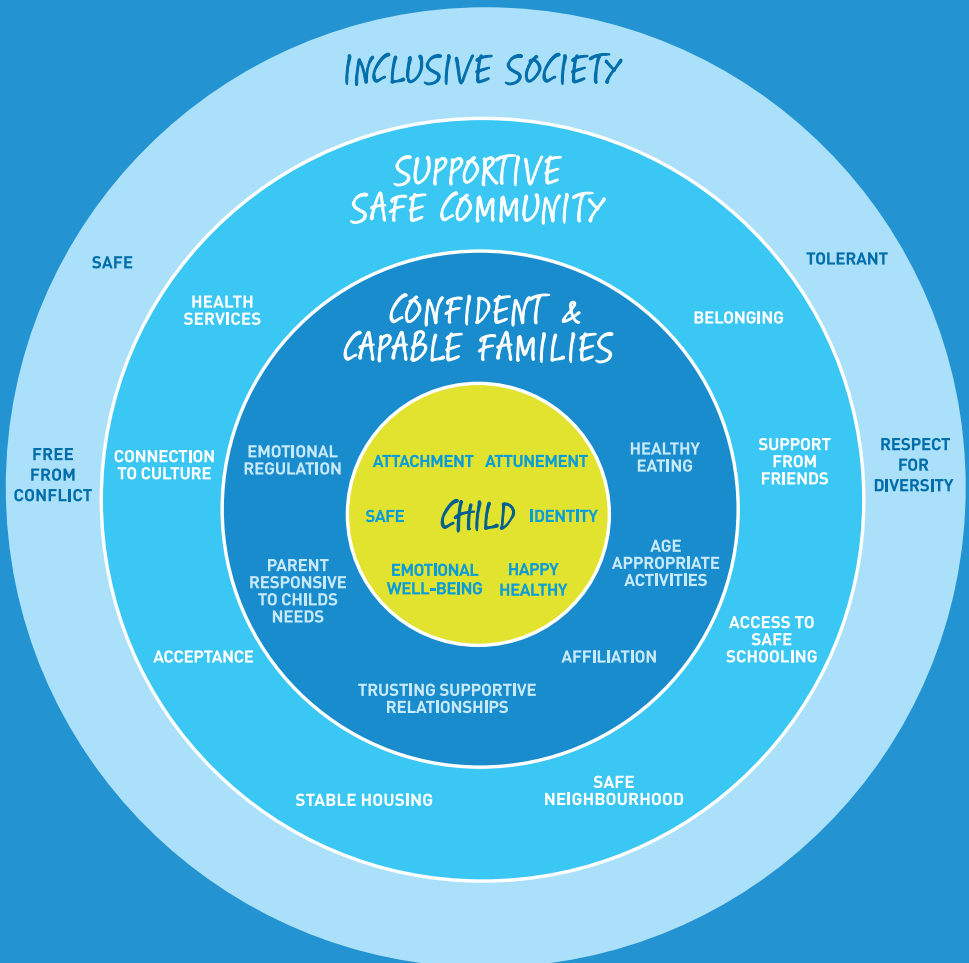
INCLUSIVE SOCIETY

SAFE

TOLERANT

FREE FROM CONFLICT

RESPECT FOR DIVERSITY

SUPPORTIVE SAFE COMMUNITY

HEALTH SERVICES

BELONGING

CONNECTION TO CULTURE

SUPPORT FROM FRIENDS

ACCEPTANCE

ACCESS TO SAFE SCHOOLING

STABLE HOUSING

SAFE NEIGHBOURHOOD

CONFIDENT & CAPABLE FAMILIES

EMOTIONAL REGULATION

HEALTHY EATING

PARENT RESPONSIVE TO CHILDS NEEDS

AGE APPROPRIATE ACTIVITIES

AFFILIATION

TRUSTING SUPPORTIVE RELATIONSHIPS

ATTACHMENT

ATTUNEMENT

SAFE

CHILD

IDENTITY

EMOTIONAL WELL-BEING

HAPPY HEALTHY